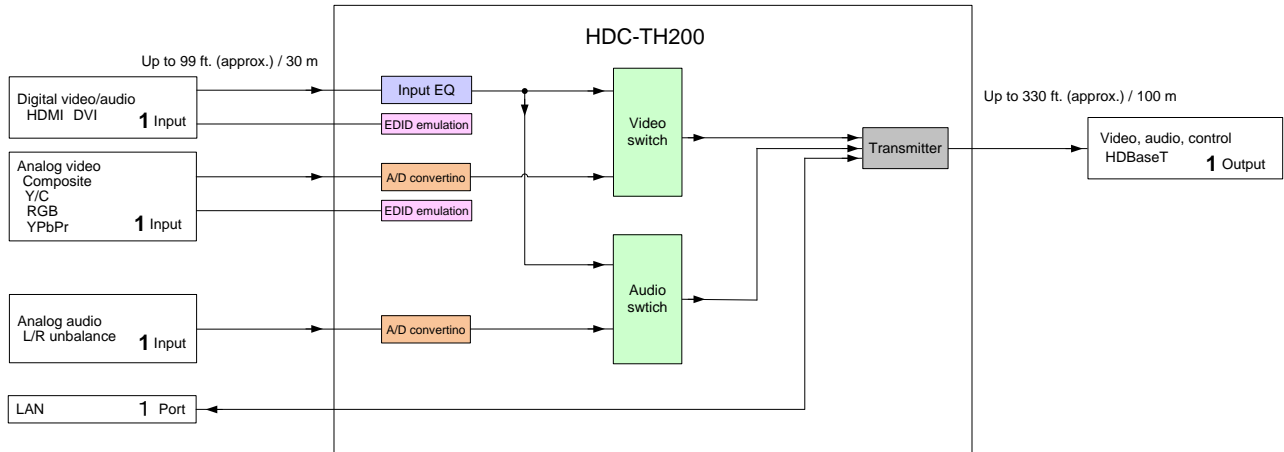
HDC-TH200

Up to 99 ft. (approx.) / 30 m

Digital video/audio
HDMI DVI
1 Input

Analog video
Composite
Y/C
RGB
YPbPr
1 Input

Analog audio
L/R unbalance
1 Input

LAN
1 Port

Input EQ

EDID emulation

A/D convertino

EDID emulation

A/D convertino

Video switch

Audio swtich

Transmitter

Up to 330 ft. (approx.) / 100 m

Video, audio, control
HDBaseT
1 Output